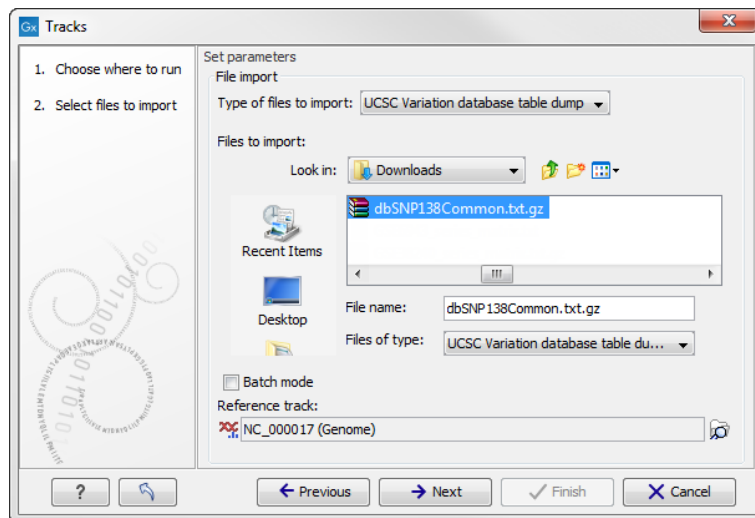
Gx Tracks

1. Choose where to run

2. Select files to import

Set parameters

File import

Type of files to import: UCSC Variation database table dump

Files to import:

Look in: Downloads

Recent Items

Desktop

dbSNP138Common.txt.gz

File name: dbSNP138Common.txt.gz

Files of type: UCSC Variation database table du...

Batch mode

Reference track:

NC_000017 (Genome)

?

Previous

Next

Finish

Cancel